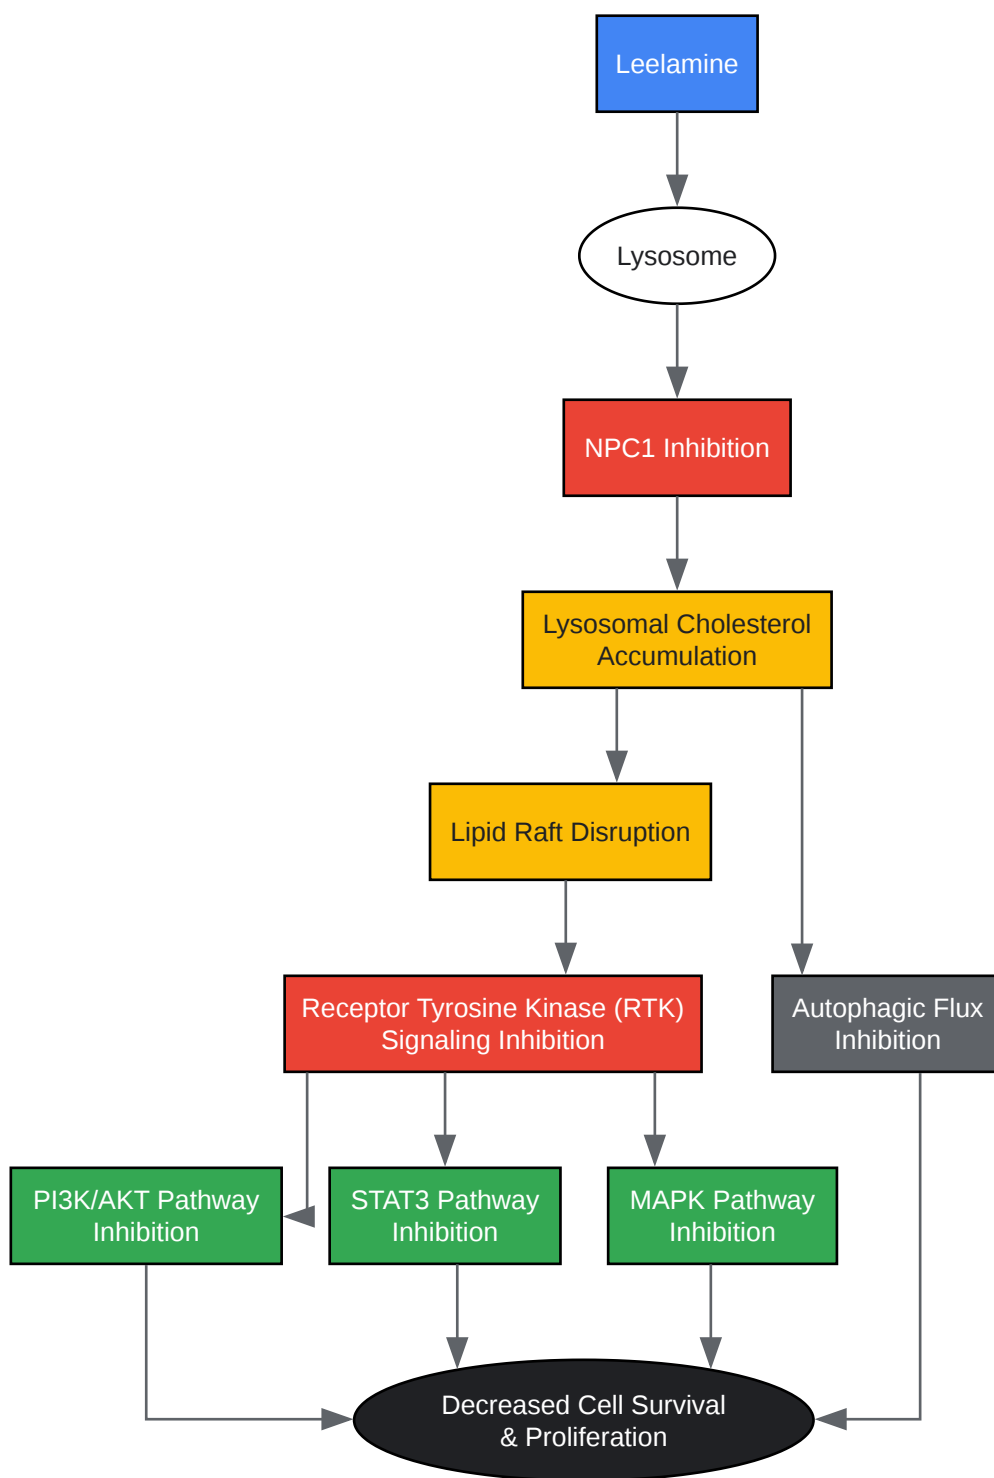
Leelamine

Lysosome

NPC1 Inhibition

Lysosomal Cholesterol Accumulation

Lipid Raft Disruption

Receptor Tyrosine Kinase (RTK) Signaling Inhibition

Autophagic Flux Inhibition

PI3K/AKT Pathway Inhibition

STAT3 Pathway Inhibition

MAPK Pathway Inhibition

Decreased Cell Survival & Proliferation